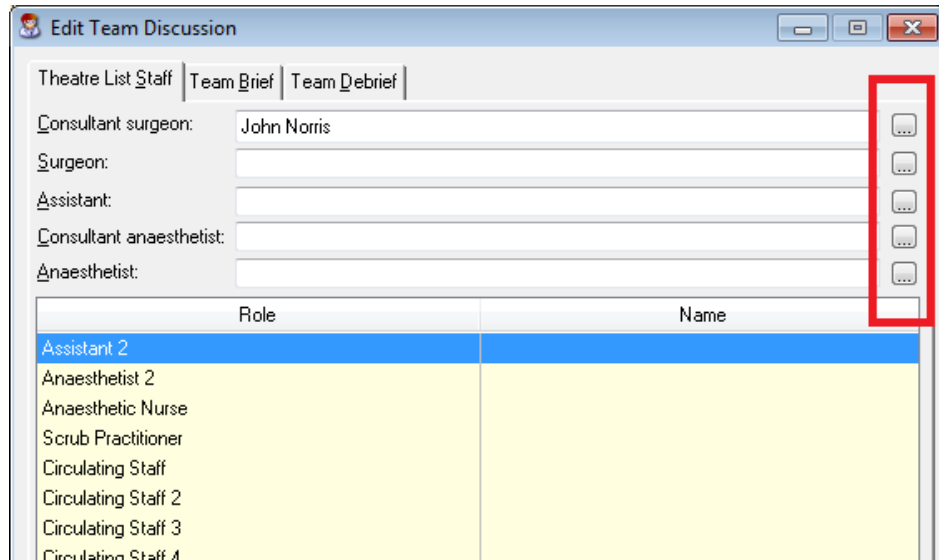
Edit Team Discussion

Theatre List Staff | Team Brief | Team Debrief

Consultant surgeon: John Norris ...
Surgeon: ...
Assistant: ...
Consultant anaesthetist: ...
Anaesthetist: ...

| Role | Name |
|---|---|
| Assistant 2 | |
| Anaesthetist 2 | |
| Anaesthetic Nurse | |
| Scrub Practitioner | |
| Circulating Staff | |
| Circulating Staff 2 | |
| Circulating Staff 3 | |
| Circulating Staff 4 | |